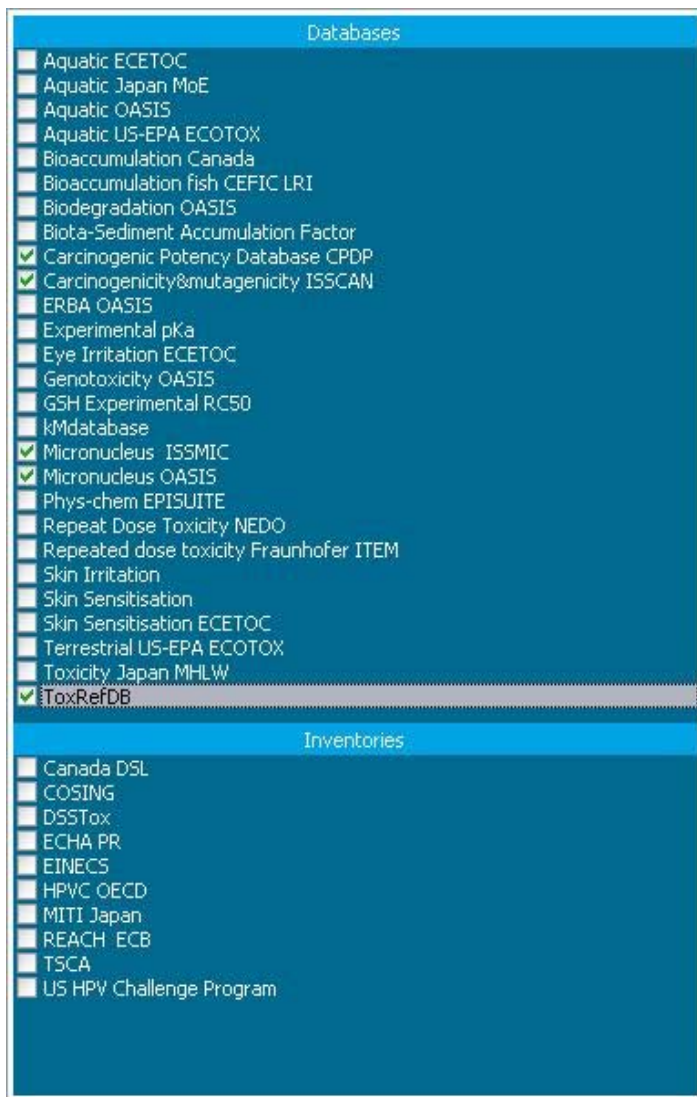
Databases

Aquatic ECETOC
Aquatic Japan MoE
Aquatic OASIS
Aquatic US-EPA ECOTOX
Bioaccumulation Canada
Bioaccumulation fish CEFIC LRI
Biodegradation OASIS
Biota-Sediment Accumulation Factor
Carcinogenic Potency Database CPDP
Carcinogenicity&mutagenicity ISSCAN
ERBA OASIS
Experimental pKa
Eye Irritation ECETOC
Genotoxicity OASIS
GSH Experimental RC50
kMdatabase
Micronucleus ISSMIC
Micronucleus OASIS
Phys-chem EPISUITE
Repeat Dose Toxicity NEDO
Repeated dose toxicity Fraunhofer ITEM
Skin Irritation
Skin Sensitisation
Skin Sensitisation ECETOC
Terrestrial US-EPA ECOTOX
Toxicity Japan MHLW
ToxRefDB

Inventories

Canada DSL
COSING
DSSTox
ECHA PR
EINECS
HPVC OECD
MITI Japan
REACH ECB
TSCA
US HPV Challenge Program